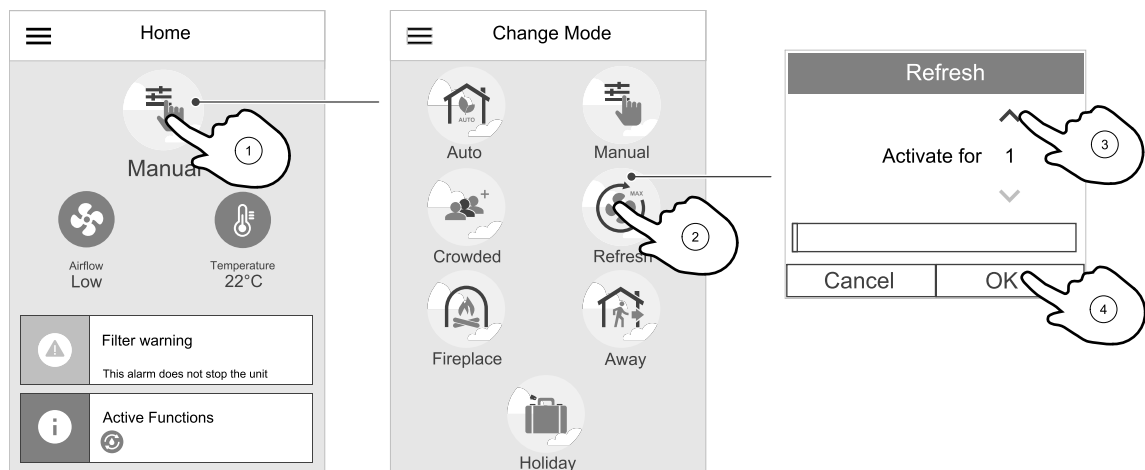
Home

1

Manual

Airflow
Low

Temperature
22°C

Filter warning
This alarm does not stop the unit

Active Functions

Change Mode

AUTO
Auto

Manual

Crowded

MAX
Refresh

2

Fireplace

Away

Holiday

Refresh

3

Activate for 1

Cancel

OK

4